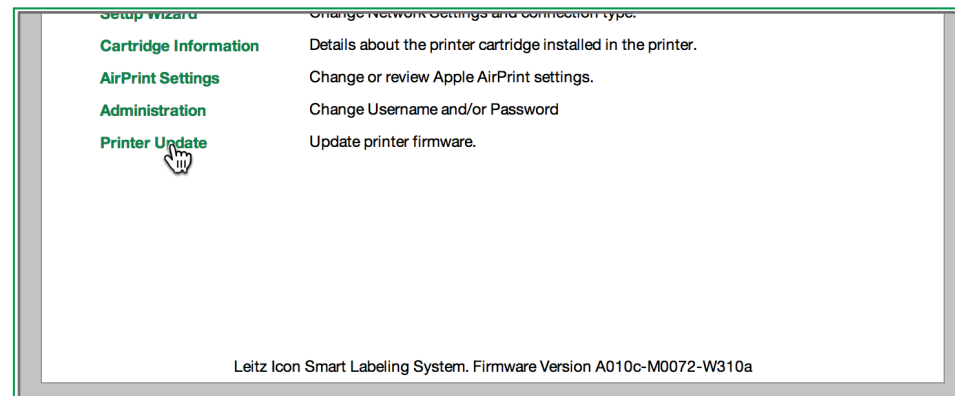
| | |
|---|---|
| Setup Wizard | Change Network Settings and connection type. |
| Cartridge Information | Details about the printer cartridge installed in the printer. |
| AirPrint Settings | Change or review Apple AirPrint settings. |
| Administration | Change Username and/or Password |
| Printer Update | Update printer firmware. |

Leitz Icon Smart Labeling System. Firmware Version A010c-M0072-W310a